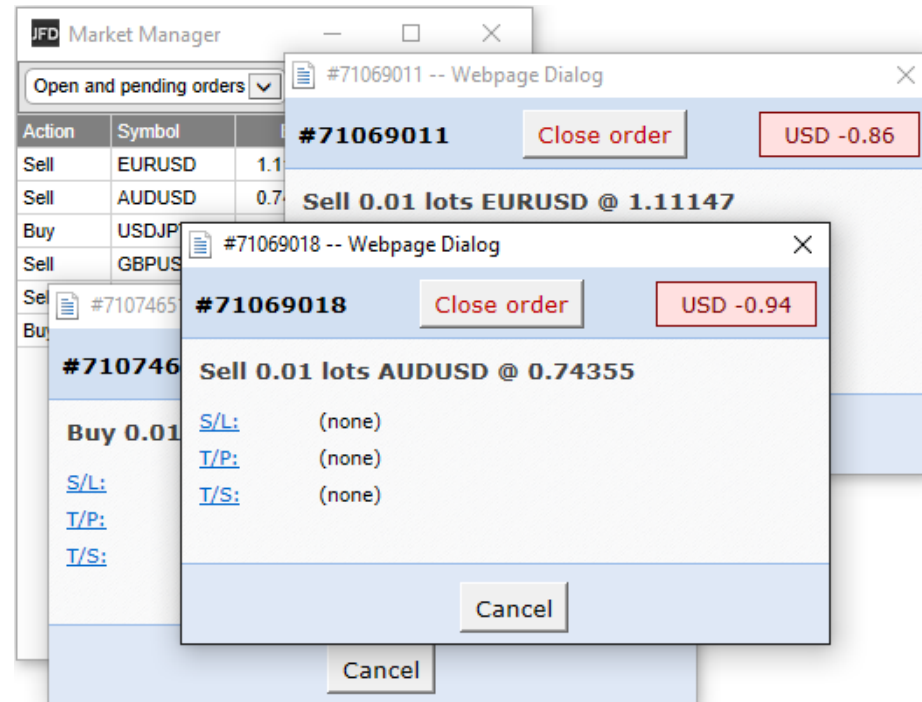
JFD Market Manager

Open and pending orders

| Action | Symbol | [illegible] |
|---|---|---|
| Sell | EURUSD | 1.1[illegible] |
| Sell | AUDUSD | 0.7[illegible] |
| Buy | USDJP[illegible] | |
| Sell | GBPUS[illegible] | |
| Sel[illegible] | | |
| Bu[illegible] | | |

#71069011 -- Webpage Dialog

#71069011 Close order USD -0.86

Sell 0.01 lots EURUSD @ 1.11147

#7107465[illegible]

#710746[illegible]

Buy 0.01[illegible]

S/L:

T/P:

T/S:

Cancel

#71069018 -- Webpage Dialog

#71069018 Close order USD -0.94

Sell 0.01 lots AUDUSD @ 0.74355

S/L: (none)

T/P: (none)

T/S: (none)

Cancel